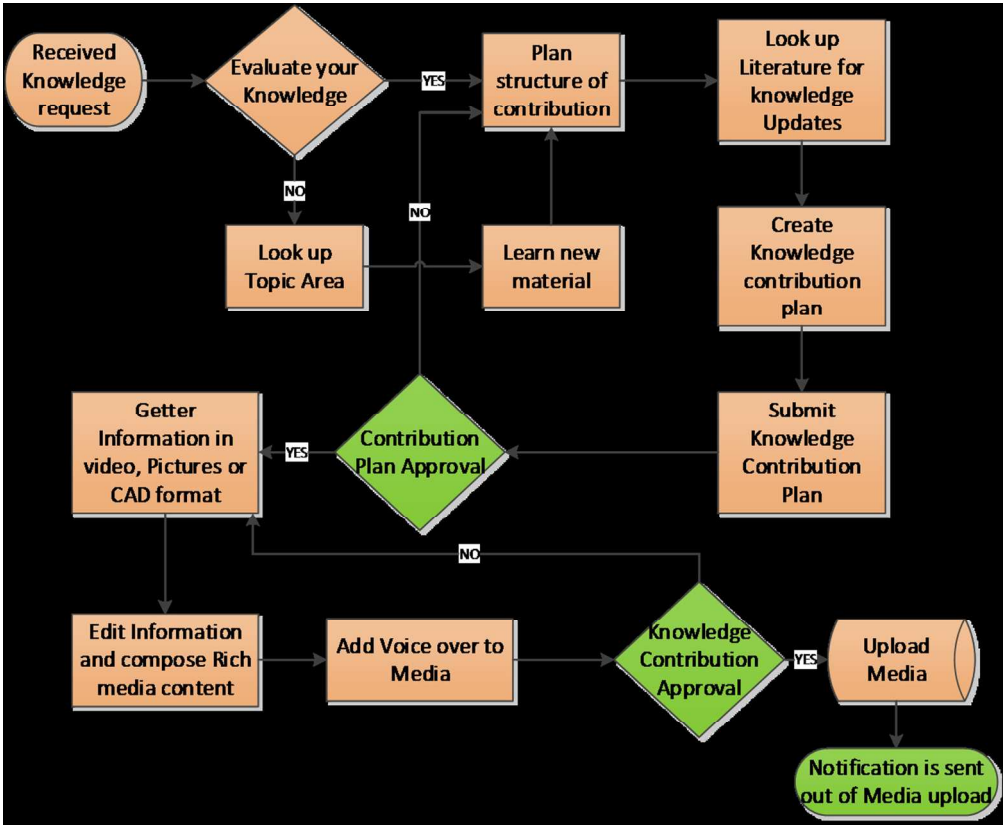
Received Knowledge request

Evaluate your Knowledge

YES

Plan structure of contribution

Look up Literature for knowledge Updates

NO

NO

Look up Topic Area

Learn new material

Create Knowledge contribution plan

Getter Information in video, Pictures or CAD format

YES

Contribution Plan Approval

Submit Knowledge Contribution Plan

NO

Edit Information and compose Rich media content

Add Voice over to Media

Knowledge Contribution Approval

YES

Upload Media

Notification is sent out of Media upload